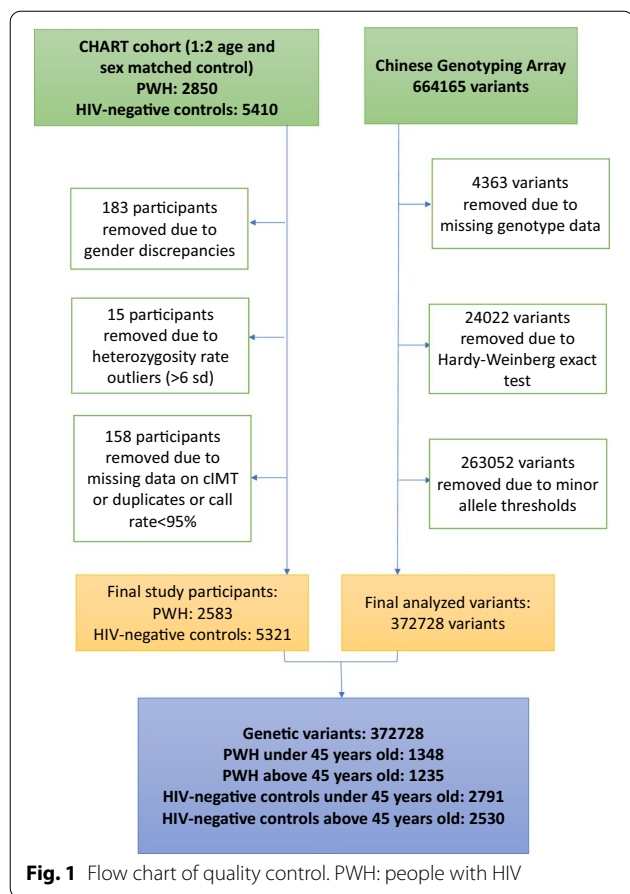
CHART cohort (1:2 age and sex matched control)
PWH: 2850
HIV-negative controls: 5410

Chinese Genotyping Array
664165 variants

183 participants removed due to gender discrepancies

15 participants removed due to heterozygosity rate outliers (>6 sd)

158 participants removed due to missing data on cIMT or duplicates or call rate<95%

4363 variants removed due to missing genotype data

24022 variants removed due to Hardy-Weinberg exact test

263052 variants removed due to minor allele thresholds

Final study participants:
PWH: 2583
HIV-negative controls: 5321

Final analyzed variants:
372728 variants

Genetic variants: 372728
PWH under 45 years old: 1348
PWH above 45 years old: 1235
HIV-negative controls under 45 years old: 2791
HIV-negative controls above 45 years old: 2530

**Fig. 1** Flow chart of quality control. PWH: people with HIV